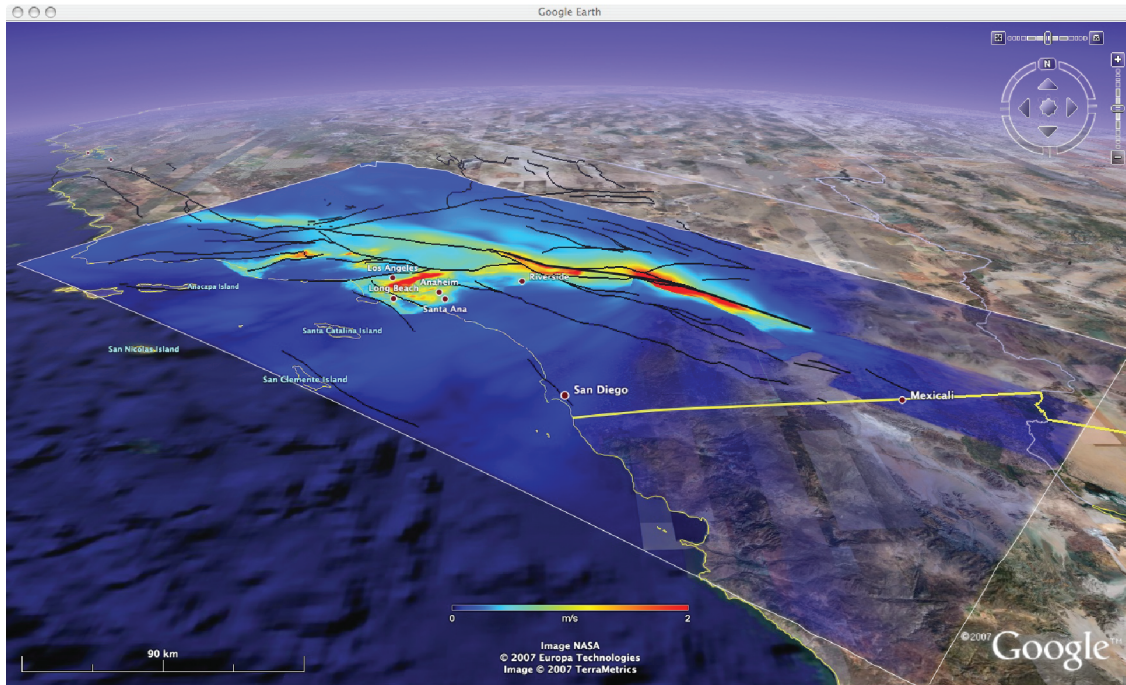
Google Earth

N

Los Angeles
Anacapa Island
Long Beach
Anaheim
Santa Ana
Riverside
Santa Catalina Island
San Nicolas Island
San Clemente Island
San Diego
Mexicali

0
m/s
2

Image NASA
© 2007 Europa Technologies
Image © 2007 TerraMetrics

90 km

©2007 Google™